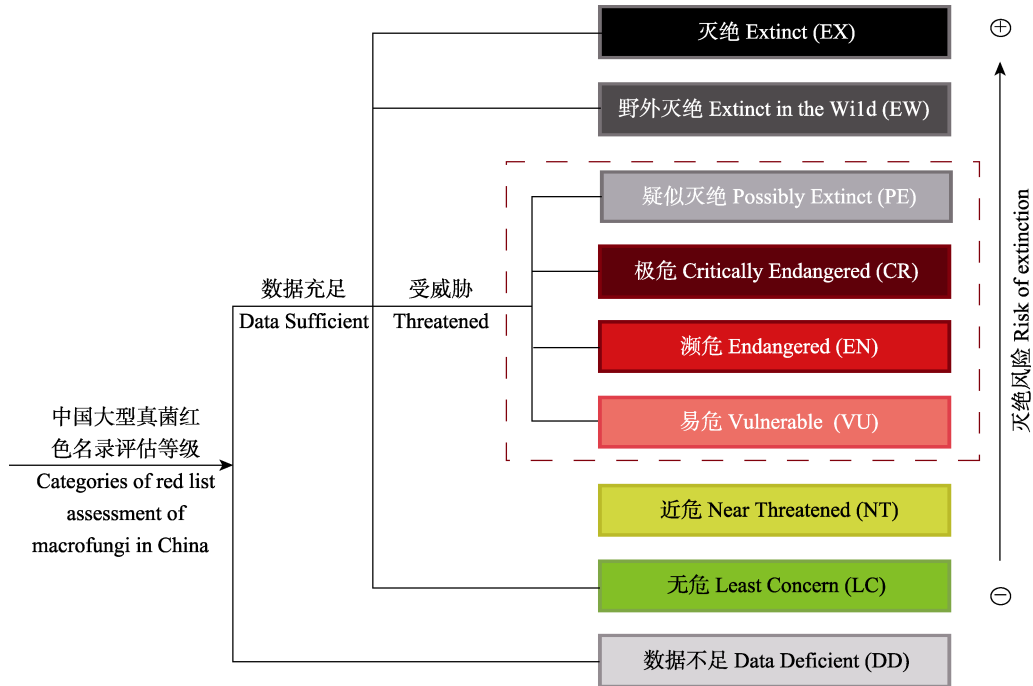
中国大型真菌红色名录评估等级
Categories of red list assessment of macrofungi in China

数据充足
Data Sufficient

受威胁
Threatened

灭绝 Extinct (EX)

野外灭绝 Extinct in the Wi1d (EW)

疑似灭绝 Possibly Extinct (PE)

极危 Critically Endangered (CR)

濒危 Endangered (EN)

易危 Vulnerable (VU)

近危 Near Threatened (NT)

无危 Least Concern (LC)

数据不足 Data Deficient (DD)

⊕

灭绝风险 Risk of extinction

⊖